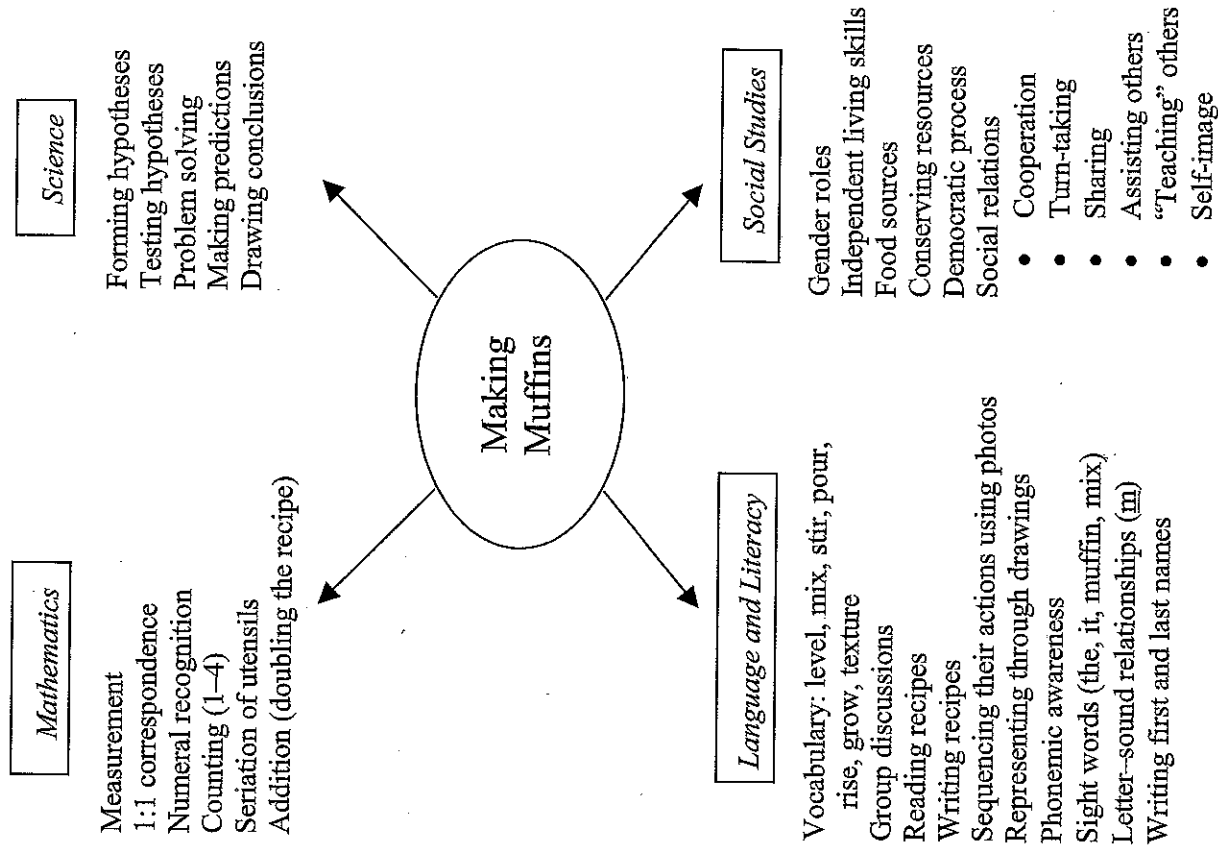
Mathematics

Measurement
1:1 correspondence
Numeral recognition
Counting (1–4)
Seriation of utensils
Addition (doubling the recipe)

Science

Forming hypotheses
Testing hypotheses
Problem solving
Making predictions
Drawing conclusions

Making Muffins

Language and Literacy

Vocabulary: level, mix, stir, pour, rise, grow, texture
Group discussions
Reading recipes
Writing recipes
Sequencing their actions using photos
Representing through drawings
Phonemic awareness
Sight words (the, it, muffin, mix)
Letter–sound relationships (m)
Writing first and last names

Social Studies

Gender roles
Independent living skills
Food sources
Conserving resources
Democratic process
Social relations
• Cooperation
• Turn-taking
• Sharing
• Assisting others
• "Teaching" others
• Self-image